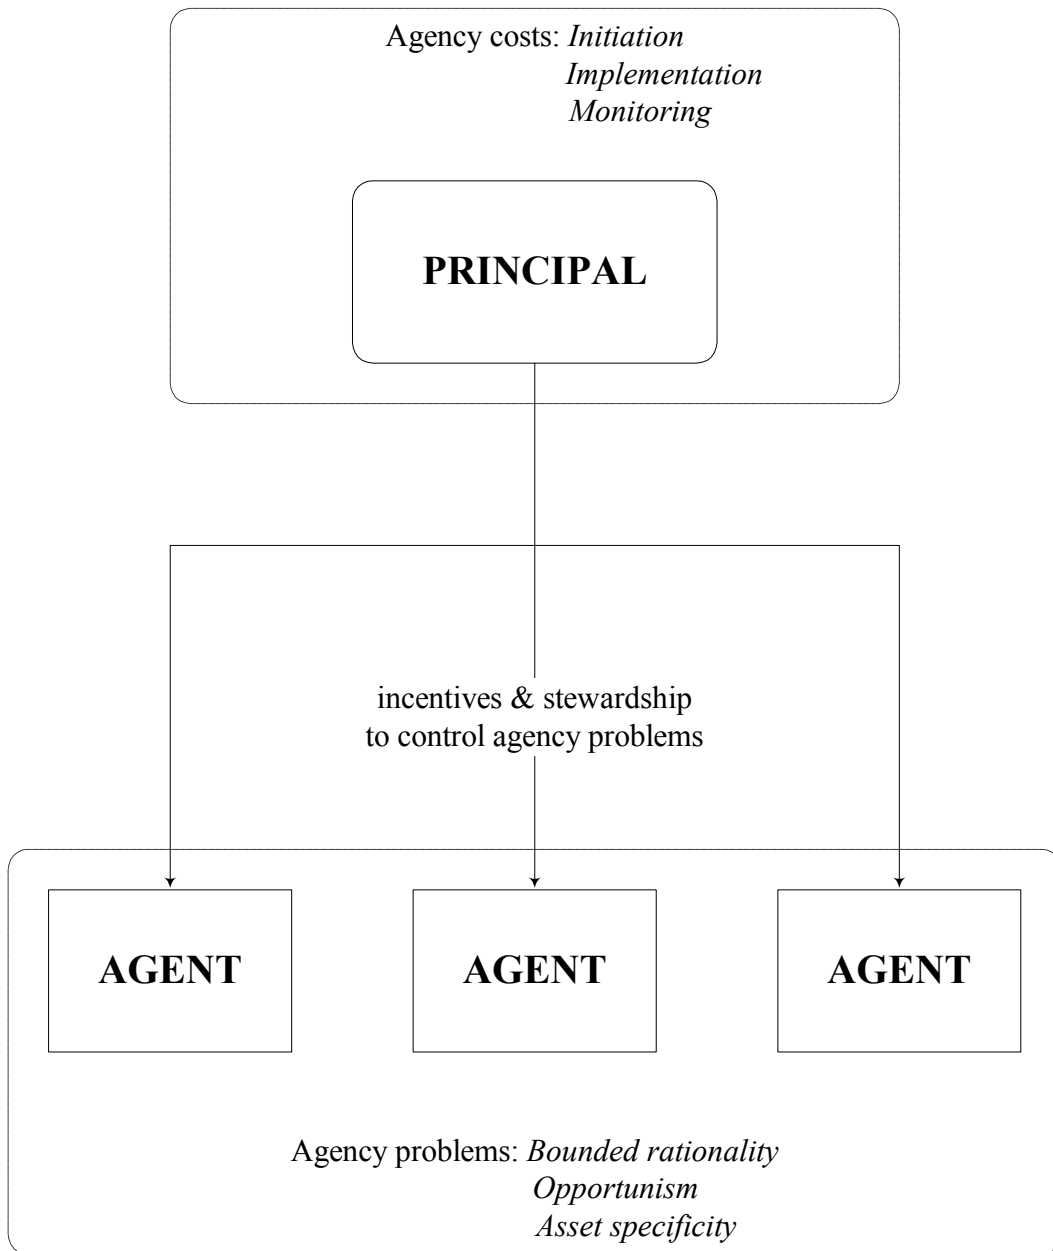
Agency costs: *Initiation*
*Implementation*
*Monitoring*

**PRINCIPAL**

incentives & stewardship
to control agency problems

**AGENT**

**AGENT**

**AGENT**

Agency problems: *Bounded rationality*
*Opportunism*
*Asset specificity*